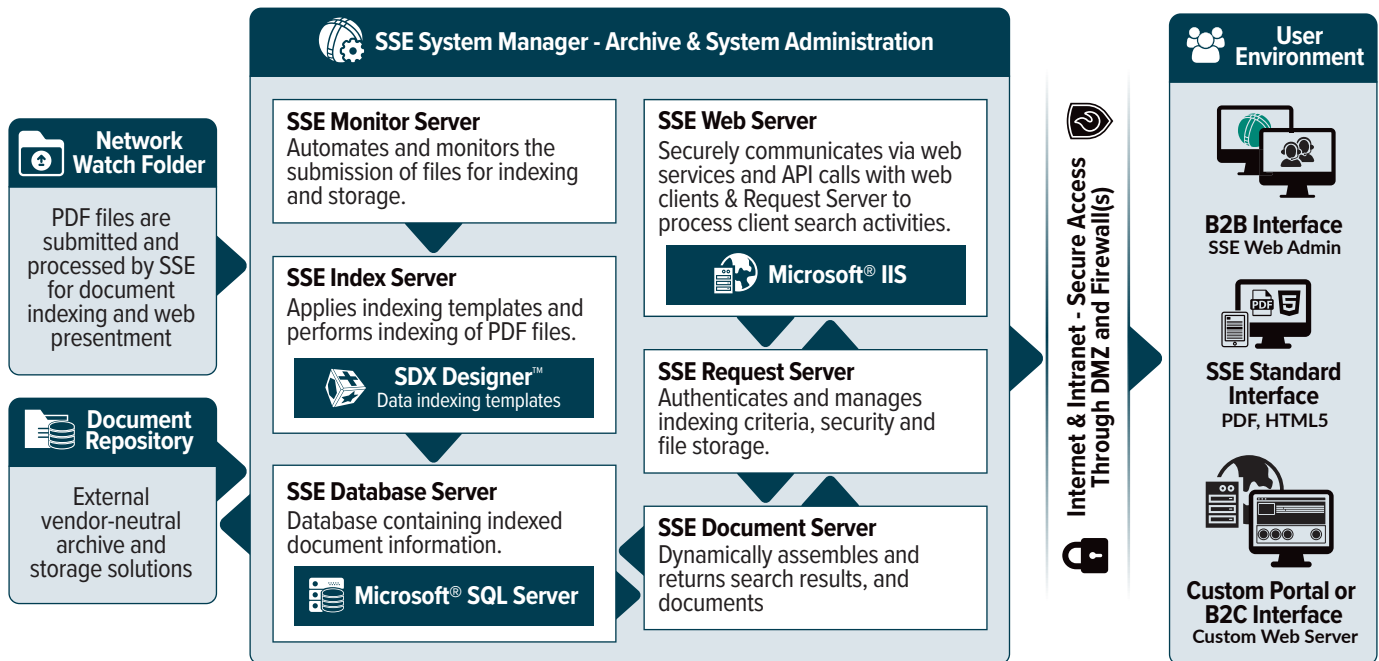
Network Watch Folder

PDF files are submitted and processed by SSE for document indexing and web presentment

Document Repository

External vendor-neutral archive and storage solutions

SSE System Manager - Archive & System Administration

SSE Monitor Server
Automates and monitors the submission of files for indexing and storage.

SSE Index Server
Applies indexing templates and performs indexing of PDF files.

SDX Designer™
Data indexing templates

SSE Database Server
Database containing indexed document information.

Microsoft® SQL Server

SSE Web Server
Securely communicates via web services and API calls with web clients & Request Server to process client search activities.

Microsoft® IIS

SSE Request Server
Authenticates and manages indexing criteria, security and file storage.

SSE Document Server
Dynamically assembles and returns search results, and documents

Internet & Intranet - Secure Access Through DMZ and Firewall(s)

User Environment

B2B Interface
SSE Web Admin

PDF

SSE Standard Interface
PDF, HTML5

Custom Portal or B2C Interface
Custom Web Server